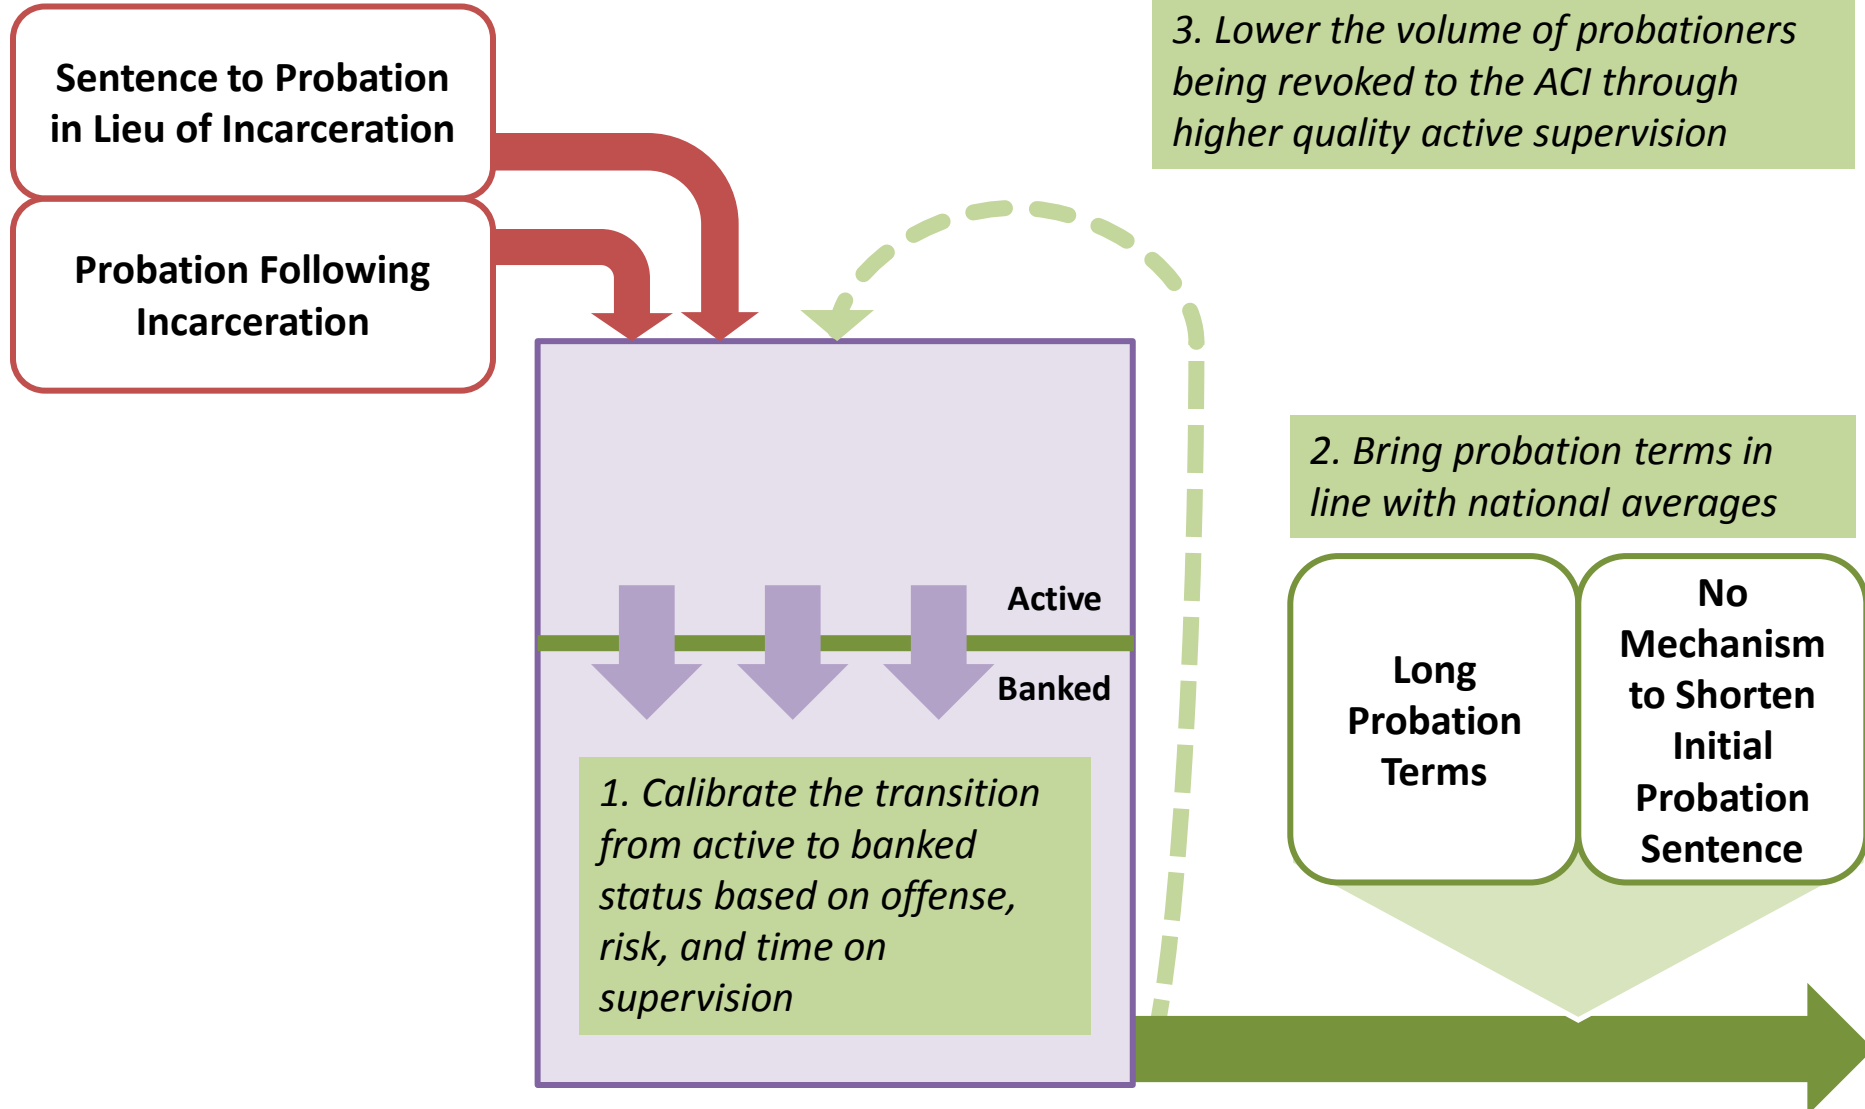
Sentence to Probation in Lieu of Incarceration

Probation Following Incarceration

3. Lower the volume of probationers being revoked to the ACI through higher quality active supervision

Active

Banked

1. Calibrate the transition from active to banked status based on offense, risk, and time on supervision

2. Bring probation terms in line with national averages

Long Probation Terms

No Mechanism to Shorten Initial Probation Sentence